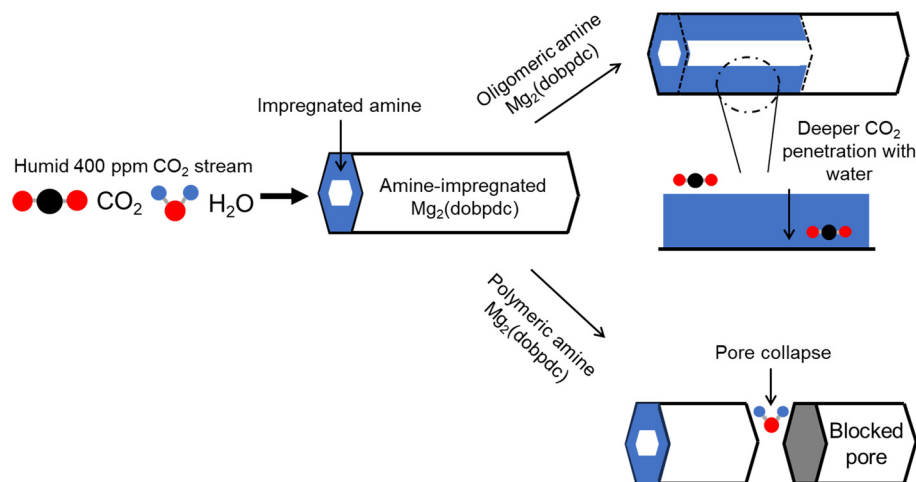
Humid 400 ppm $CO_2$ stream

$CO_2$ $H_2O$

Impregnated amine

Amine-impregnated $Mg_2$(dobpdc)

Oligomeric amine $Mg_2$(dobpdc)

Deeper $CO_2$ penetration with water

Polymeric amine $Mg_2$(dobpdc)

Pore collapse

Blocked pore